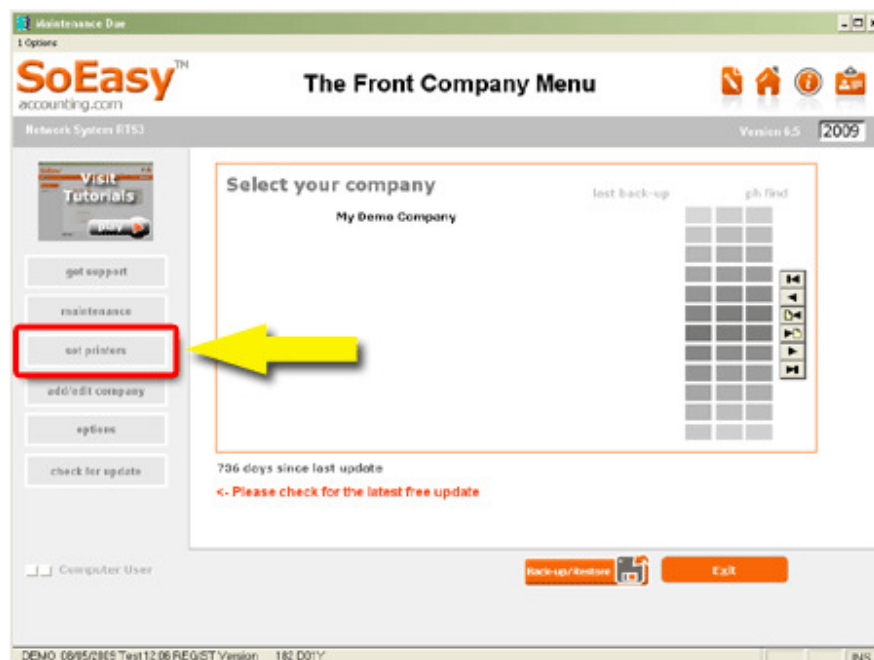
Maintenance Due
1 Options

SoEasy™ accounting.com

The Front Company Menu

Network System RTS3

Version 6.5 2009

Visit Tutorials play

get support

maintenance

set printers

add/edit company

options

check for update

Select your company

last back-up

ph find

My Demo Company

736 days since last update

<- Please check for the latest free update

Computer User

Back-up/Restore

Exit

DEMO 08/05/2009 Test 12:06 REG/ST Version 182 D01Y

INS